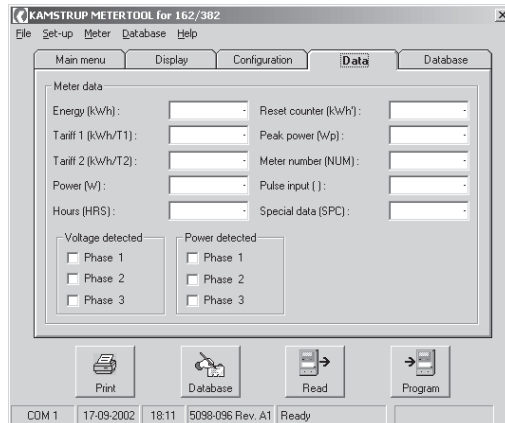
KAMSTRUP METERTOOL for 162/382

File Set-up Meter Database Help

Main menu | Display | Configuration | Data | Database

Meter data

Energy (kWh) : -
Tariff 1 (kWh/T1) : -
Tariff 2 (kWh/T2) : -
Power (W) : -
Hours (HRS) : -

Reset counter (kWh') : -
Peak power (Wp) : -
Meter number (NUM) : -
Pulse input ( ) : -
Special data (SPC) : -

Voltage detected
Phase 1
Phase 2
Phase 3

Power detected
Phase 1
Phase 2
Phase 3

Print | Database | Read | Program

COM 1 | 17-09-2002 | 18:11 | 5098-096 Rev. A1 | Ready